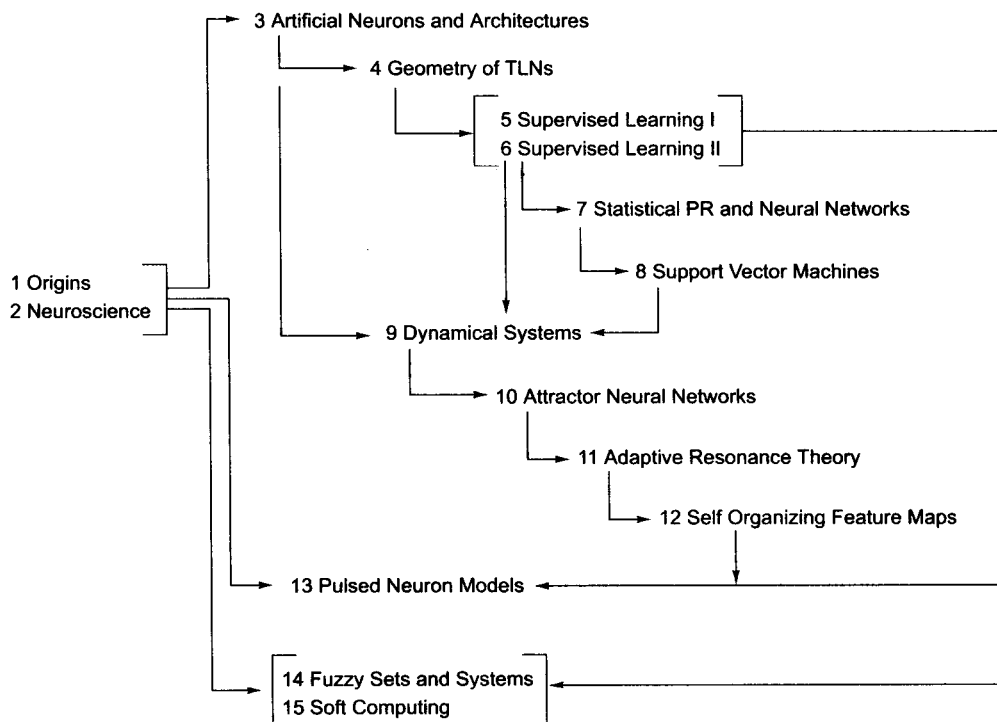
3 Artificial Neurons and Architectures

4 Geometry of TLNs

5 Supervised Learning I
6 Supervised Learning II

7 Statistical PR and Neural Networks

8 Support Vector Machines

1 Origins
2 Neuroscience

9 Dynamical Systems

10 Attractor Neural Networks

11 Adaptive Resonance Theory

12 Self Organizing Feature Maps

13 Pulsed Neuron Models

14 Fuzzy Sets and Systems
15 Soft Computing